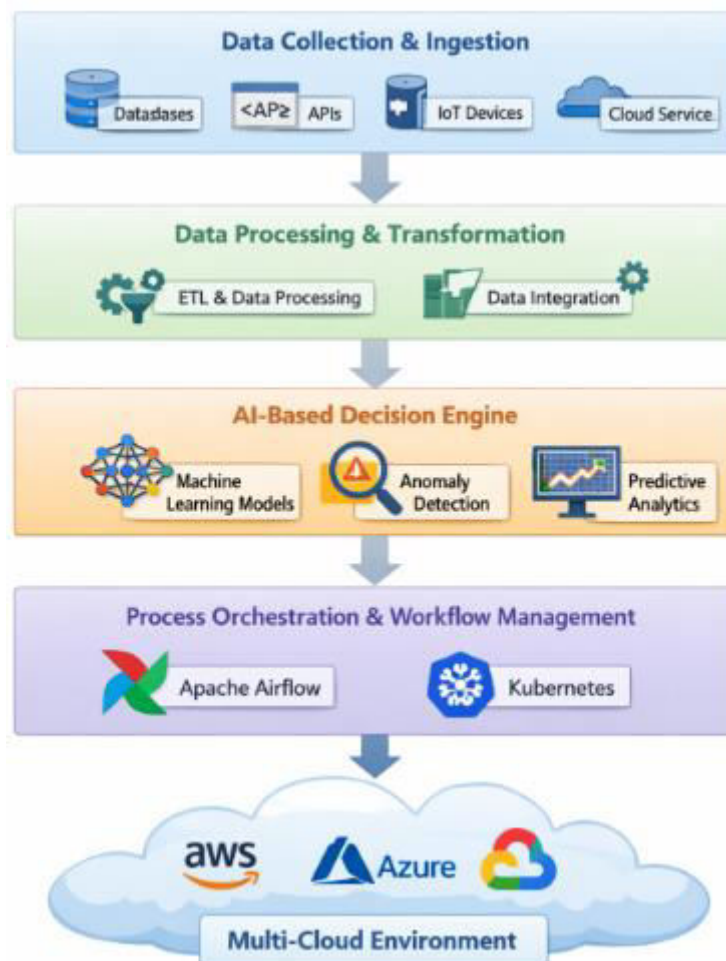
Data Collection & Ingestion

Datadases

<AP≥ APIs

IoT Devices

Cloud Service

Data Processing & Transformation

ETL & Data Processing

Data Integration

AI-Based Decision Engine

Machine Learning Models

Anomaly Detection

Predictive Analytics

Process Orchestration & Workflow Management

Apache Airflow

Kubernetes

aws

Azure

Multi-Cloud Environment